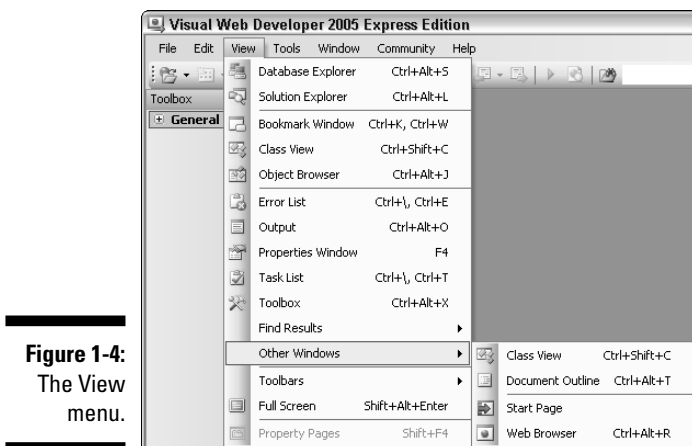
Visual Web Developer 2005 Express Edition

File Edit View Tools Window Community Help

Toolbox

General

| | |
|---|---|
| Database Explorer | Ctrl+Alt+S |
| Solution Explorer | Ctrl+Alt+L |
| Bookmark Window | Ctrl+K, Ctrl+W |
| Class View | Ctrl+Shift+C |
| Object Browser | Ctrl+Alt+J |
| Error List | Ctrl+\, Ctrl+E |
| Output | Ctrl+Alt+O |
| Properties Window | F4 |
| Task List | Ctrl+\, Ctrl+T |
| Toolbox | Ctrl+Alt+X |
| Find Results | |
| Other Windows | |
| Toolbars | |
| Full Screen | Shift+Alt+Enter |
| Property Pages | Shift+F4 |

| | |
|---|---|
| Class View | Ctrl+Shift+C |
| Document Outline | Ctrl+Alt+T |
| Start Page | |
| Web Browser | Ctrl+Alt+R |

Figure 1-4: The View menu.